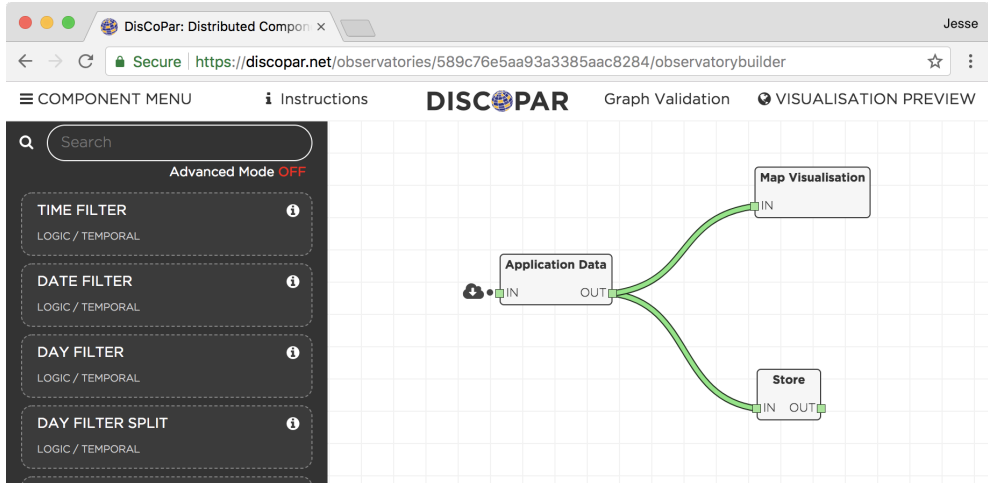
DisCoPar: Distributed Compon ×

Jesse

Secure https://discopar.net/observatories/589c76e5aa93a3385aac8284/observatorybuilder

COMPONENT MENU Instructions DISCOPAR Graph Validation VISUALISATION PREVIEW

Search

Advanced Mode OFF

TIME FILTER
LOGIC / TEMPORAL

DATE FILTER
LOGIC / TEMPORAL

DAY FILTER
LOGIC / TEMPORAL

DAY FILTER SPLIT
LOGIC / TEMPORAL

Map Visualisation
IN

Application Data
IN OUT

Store
IN OUT